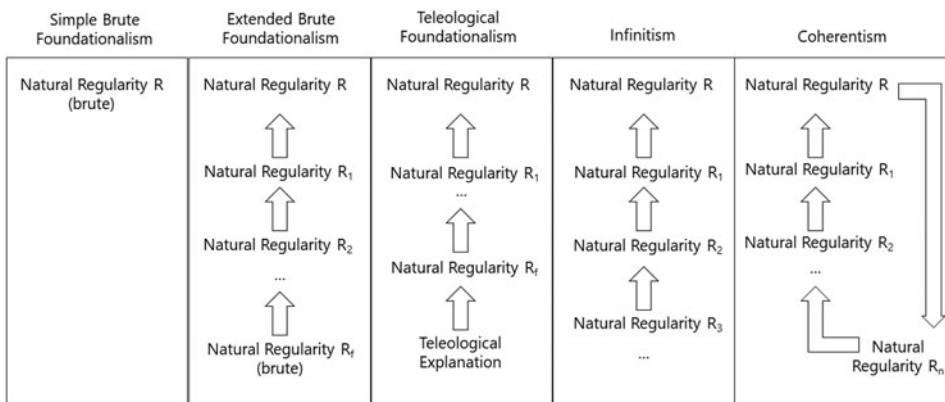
| Simple Brute Foundationalism | Extended Brute Foundationalism | Teleological Foundationalism | Infinitism | Coherentism |
|---|---|---|---|---|
| Natural Regularity R (brute) | Natural Regularity R | Natural Regularity R | Natural Regularity R | Natural Regularity R |
| | Natural Regularity $R_1$ | Natural Regularity $R_1$ | Natural Regularity $R_1$ | Natural Regularity $R_1$ |
| | Natural Regularity $R_2$ | ... | Natural Regularity $R_2$ | Natural Regularity $R_2$ |
| | ... | Natural Regularity $R_f$ | Natural Regularity $R_3$ | ... |
| | Natural Regularity $R_f$ (brute) | Teleological Explanation | ... | Natural Regularity $R_n$ |